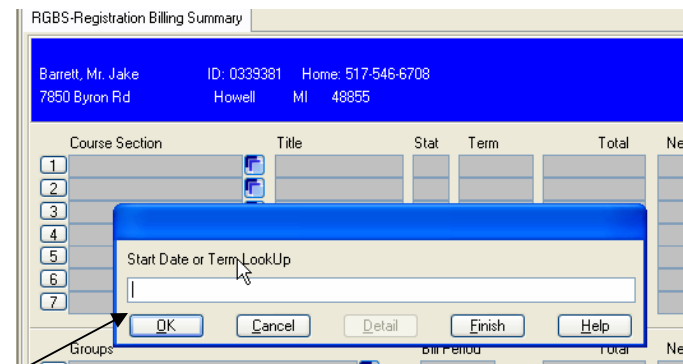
RGBS-Registration Billing Summary

Barrett, Mr. Jake ID: 0339381 Home: 517-546-6708
7850 Byron Rd Howell MI 48855

Course Section Title Stat Term Total Ne

1
2
3
4
5
6
7

Start Date or Term LookUp

OK Cancel Detail Finish Help

Groups Bill Period Total Ne